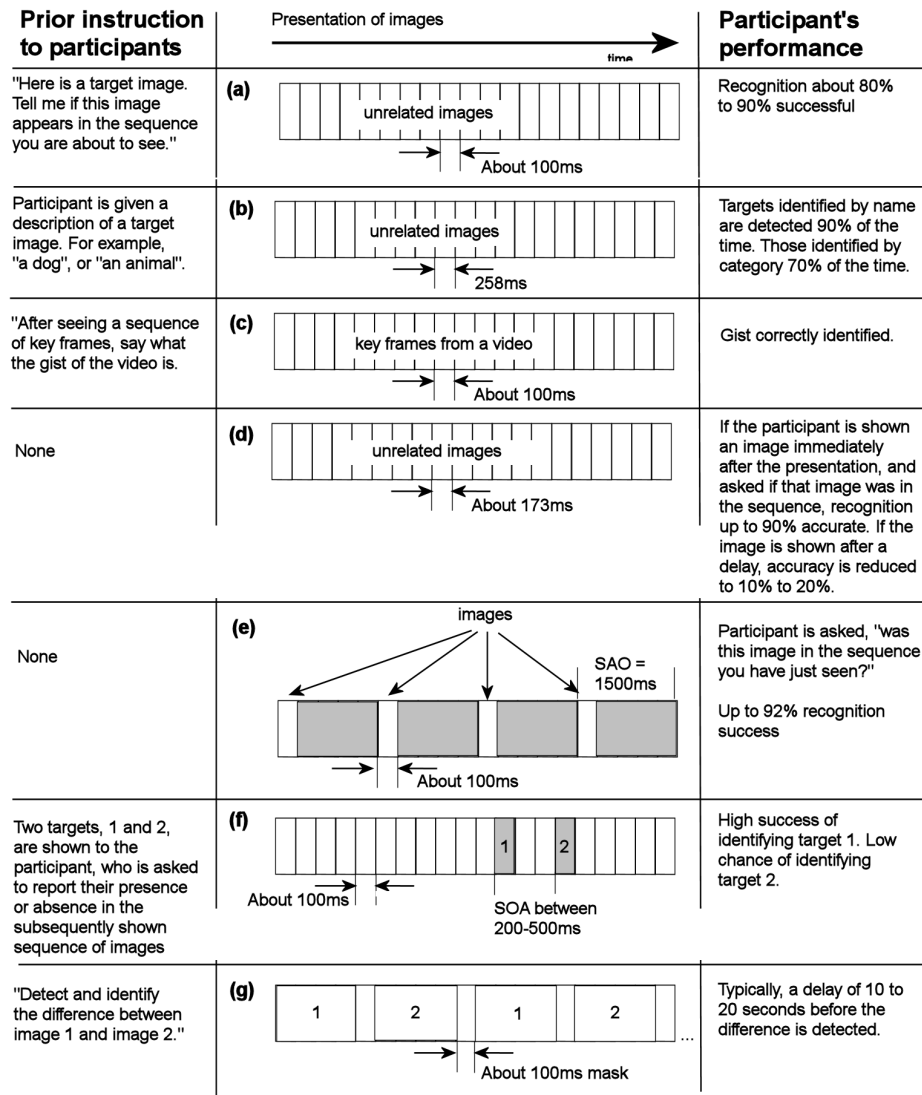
| Prior instruction to participants | Presentation of images time | Participant's performance |
|---|---|---|
| "Here is a target image. Tell me if this image appears in the sequence you are about to see." | (a) unrelated images About 100ms | Recognition about 80% to 90% successful |
| Participant is given a description of a target image. For example, "a dog", or "an animal". | (b) unrelated images 258ms | Targets identified by name are detected 90% of the time. Those identified by category 70% of the time. |
| "After seeing a sequence of key frames, say what the gist of the video is. | (c) key frames from a video About 100ms | Gist correctly identified. |
| None | (d) unrelated images About 173ms | If the participant is shown an image immediately after the presentation, and asked if that image was in the sequence, recognition up to 90% accurate. If the image is shown after a delay, accuracy is reduced to 10% to 20%. |
| None | (e) images SAO = 1500ms About 100ms | Participant is asked, "was this image in the sequence you have just seen?" Up to 92% recognition success |
| Two targets, 1 and 2, are shown to the participant, who is asked to report their presence or absence in the subsequently shown sequence of images | (f) 1 2 About 100ms SOA between 200-500ms | High success of identifying target 1. Low chance of identifying target 2. |
| "Detect and identify the difference between image 1 and image 2." | (g) 1 2 1 2 ... About 100ms mask | Typically, a delay of 10 to 20 seconds before the difference is detected. |